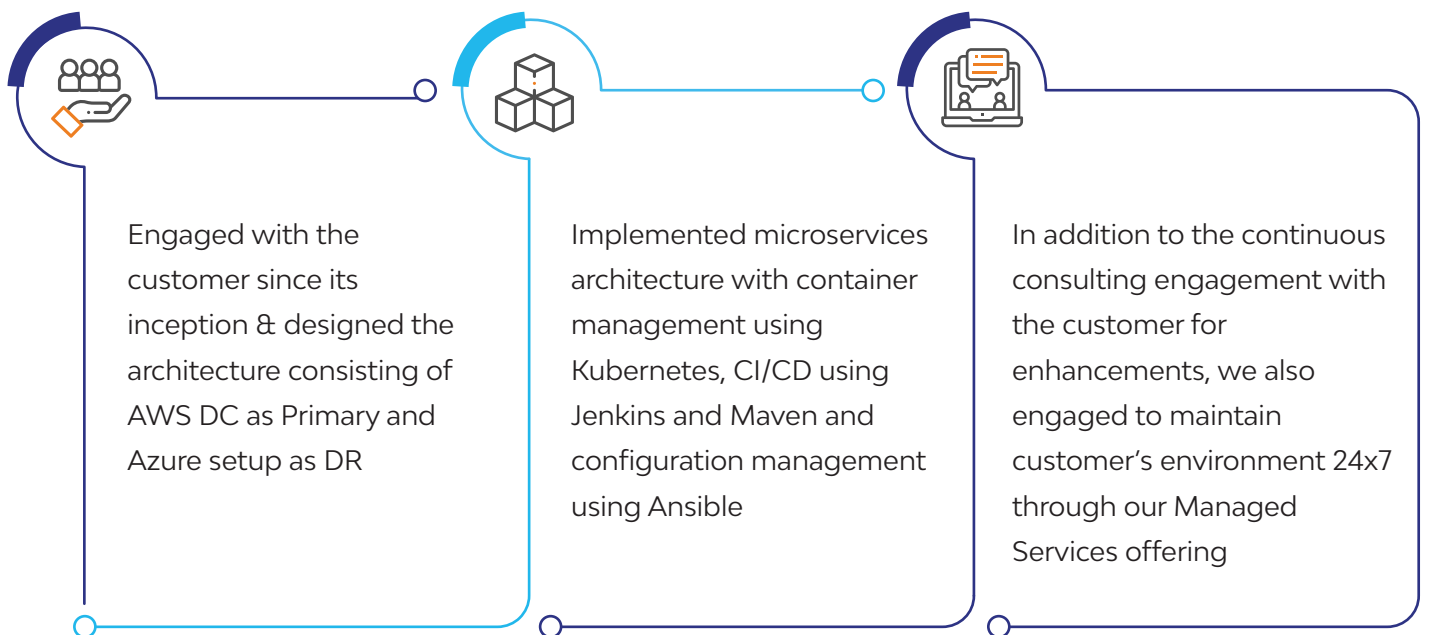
Engaged with the customer since its inception & designed the architecture consisting of AWS DC as Primary and Azure setup as DR

Implemented microservices architecture with container management using Kubernetes, CI/CD using Jenkins and Maven and configuration management using Ansible

In addition to the continuous consulting engagement with the customer for enhancements, we also engaged to maintain customer's environment 24x7 through our Managed Services offering